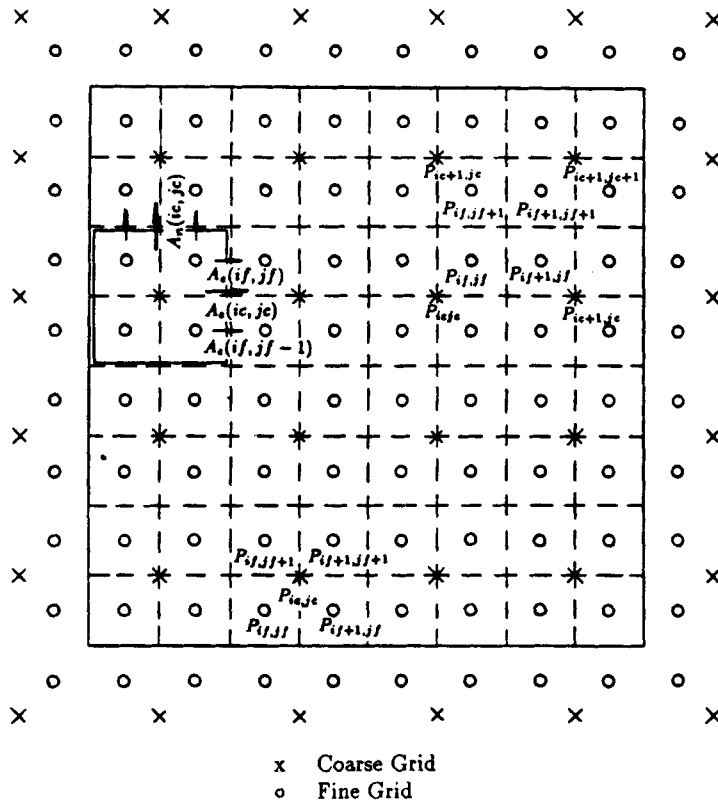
$A_n(ic,jc)$

$P_{ic+1,jc}$ $P_{ic+1,jc+1}$

$P_{if,jf+1}$ $P_{if+1,jf+1}$

$A_e(if,jf)$

$P_{if,jf}$ $P_{if+1,jf}$

$A_e(ic,jc)$

$P_{icjc}$ $P_{ic+1,jc}$

$A_e(if,jf-1)$

$P_{if,jf+1}$ $P_{if+1,jf+1}$

$P_{ic,jc}$

$P_{if,jf}$ $P_{if+1,jf}$

x Coarse Grid
o Fine Grid